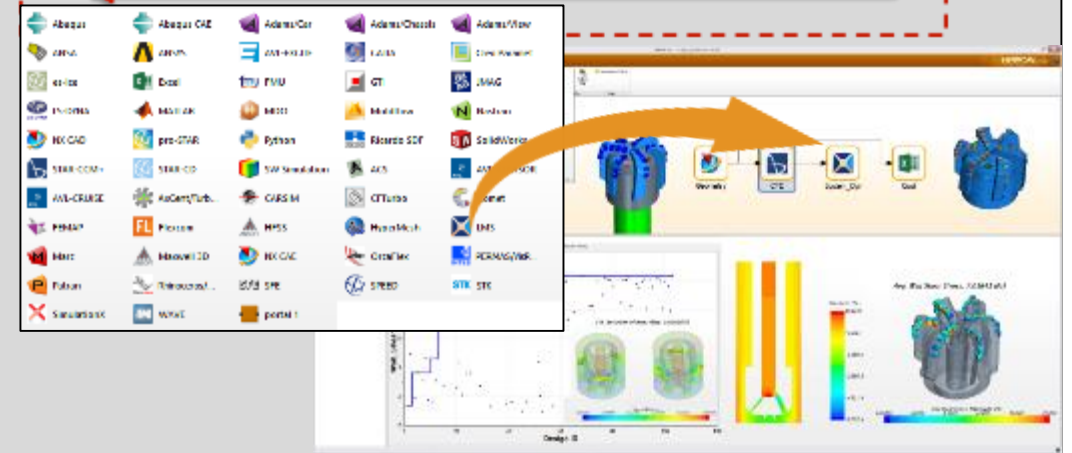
Abaqus
Abaqus CAE
Adams/Car
Adams/Chassis
Adams/View
ANSA
ANSYS
AVL-EXCITE
CATIA
Creo Parametric
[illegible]
Excel
FMU
GT
JMAG
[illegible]
MATLAB
MOOG
Moldflow
Nastran
NX CAD
pro-STAR
Python
Ricardo SDF
SolidWorks
STAR-CCM+
STAR-CD
SW Simulation
ACS
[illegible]
AVL-CRUISE
AxCent/Turb...
CARSIM
CFTurbo
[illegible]
FEMAP
Flexsim
HPSS
HyperMesh
EMS
Marc
Maxwell 3D
NX CAE
OrcaFlex
PERMAS/VisPER
Patran
Pointwise/...
SPE
STREO
STK
SimulationX
WAVE
portal 1
Geometry
STK
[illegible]
Excel
Design ID